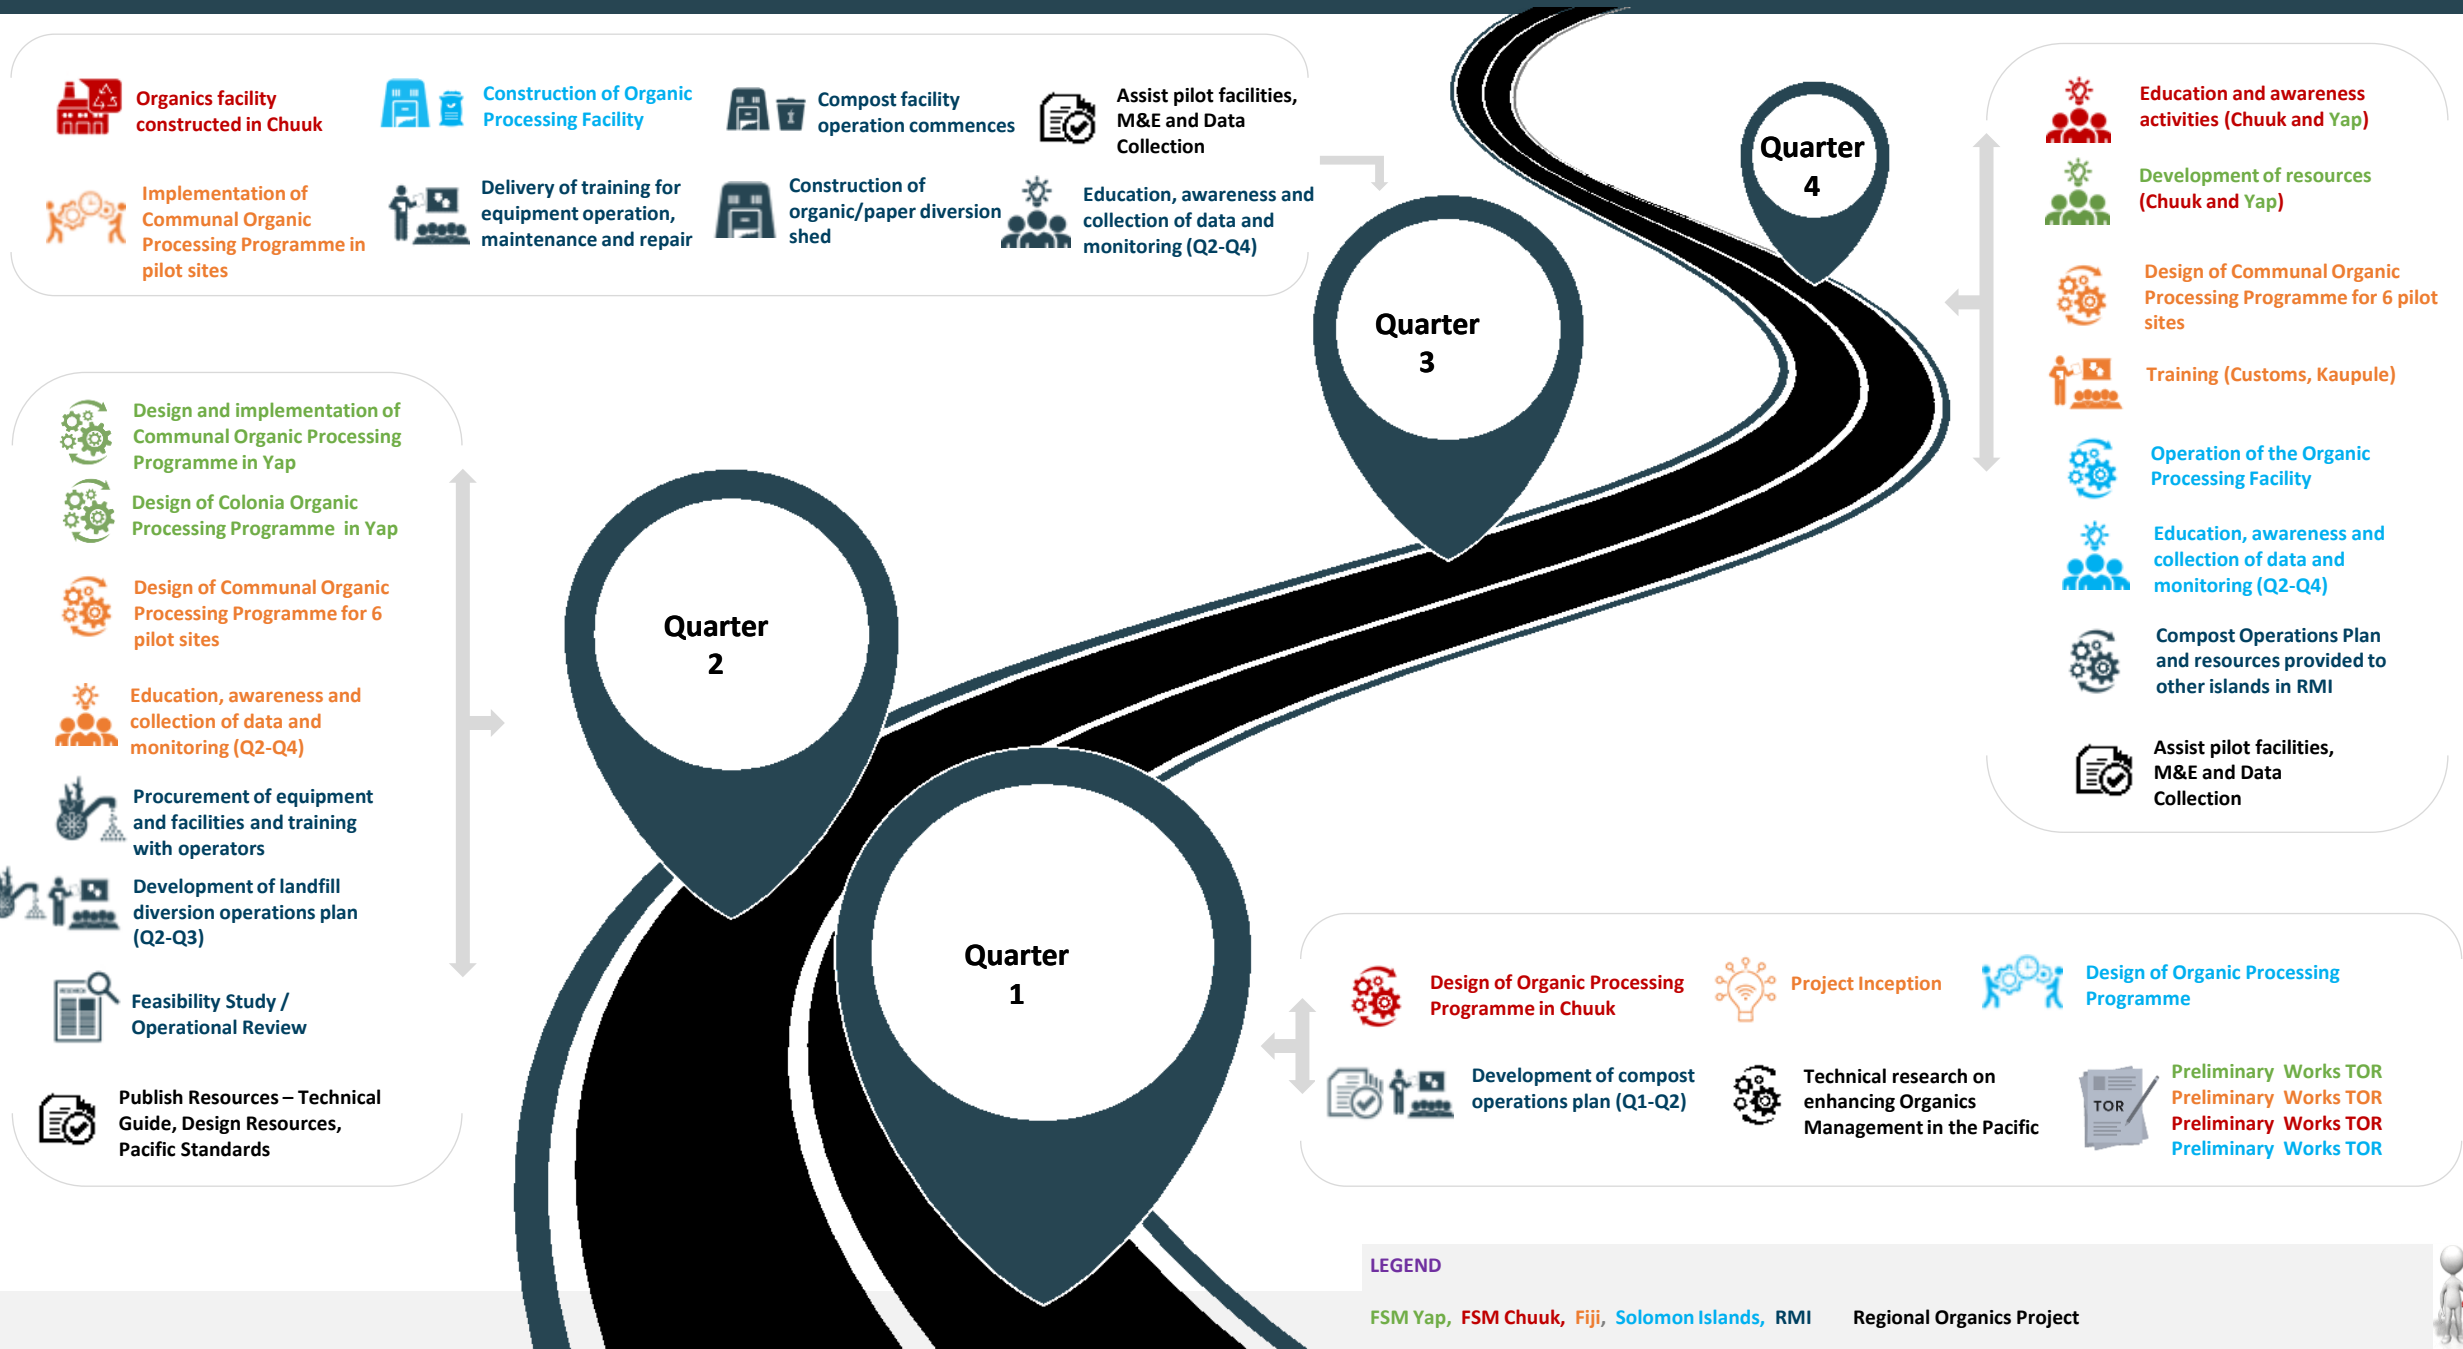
Organics facility constructed in Chuuk

Construction of Organic Processing Facility

Compost facility operation commences

Assist pilot facilities, M&E and Data Collection

Implementation of Communal Organic Processing Programme in pilot sites

Delivery of training for equipment operation, maintenance and repair

Construction of organic/paper diversion shed

Education, awareness and collection of data and monitoring (Q2-Q4)

Quarter 4

Quarter 3

Education and awareness activities (Chuuk and Yap)

Development of resources (Chuuk and Yap)

Design of Communal Organic Processing Programme for 6 pilot sites

Training (Customs, Kaupule)

Operation of the Organic Processing Facility

Education, awareness and collection of data and monitoring (Q2-Q4)

Compost Operations Plan and resources provided to other islands in RMI

Assist pilot facilities, M&E and Data Collection

Design and implementation of Communal Organic Processing Programme in Yap

Design of Colonia Organic Processing Programme in Yap

Design of Communal Organic Processing Programme for 6 pilot sites

Education, awareness and collection of data and monitoring (Q2-Q4)

Procurement of equipment and facilities and training with operators

Development of landfill diversion operations plan (Q2-Q3)

Feasibility Study / Operational Review

Publish Resources – Technical Guide, Design Resources, Pacific Standards

Quarter 2

Quarter 1

Design of Organic Processing Programme in Chuuk

Project Inception

Design of Organic Processing Programme

Development of compost operations plan (Q1-Q2)

Technical research on enhancing Organics Management in the Pacific

TOR

Preliminary Works TOR
Preliminary Works TOR
Preliminary Works TOR
Preliminary Works TOR

LEGEND

FSM Yap, FSM Chuuk, Fiji, Solomon Islands, RMI    Regional Organics Project